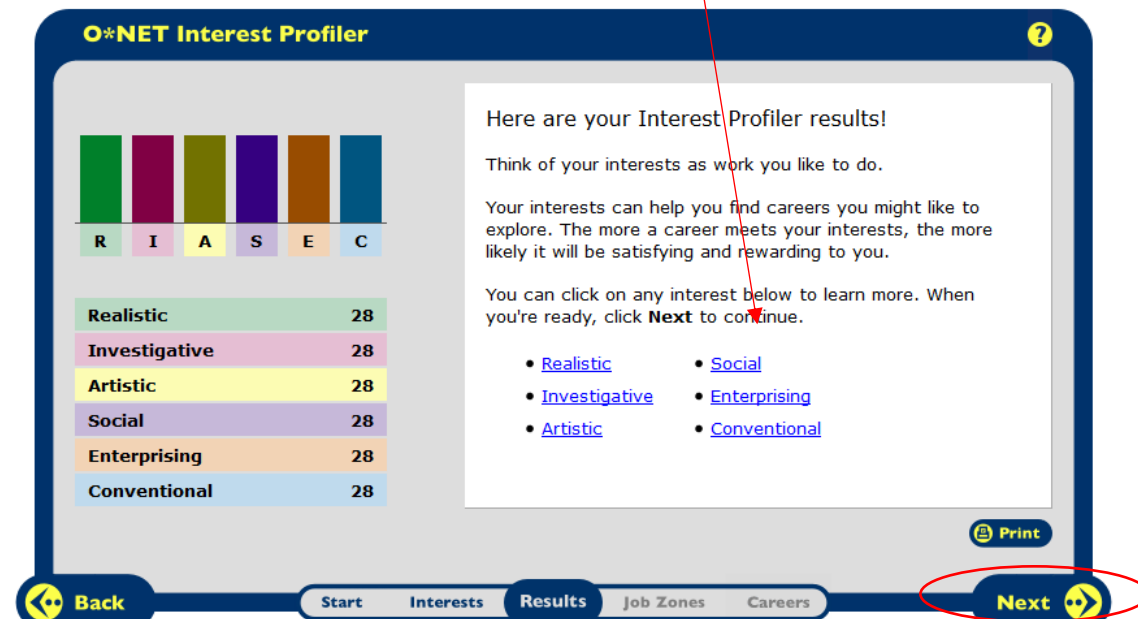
O*NET Interest Profiler

?

R I A S E C

| | |
|---|---|
| Realistic | 28 |
| Investigative | 28 |
| Artistic | 28 |
| Social | 28 |
| Enterprising | 28 |
| Conventional | 28 |

Here are your Interest Profiler results!

Think of your interests as work you like to do.

Your interests can help you find careers you might like to explore. The more a career meets your interests, the more likely it will be satisfying and rewarding to you.

You can click on any interest below to learn more. When you're ready, click **Next** to continue.

• Realistic
• Investigative
• Artistic
• Social
• Enterprising
• Conventional

Print

Back

Start Interests Results Job Zones Careers

Next